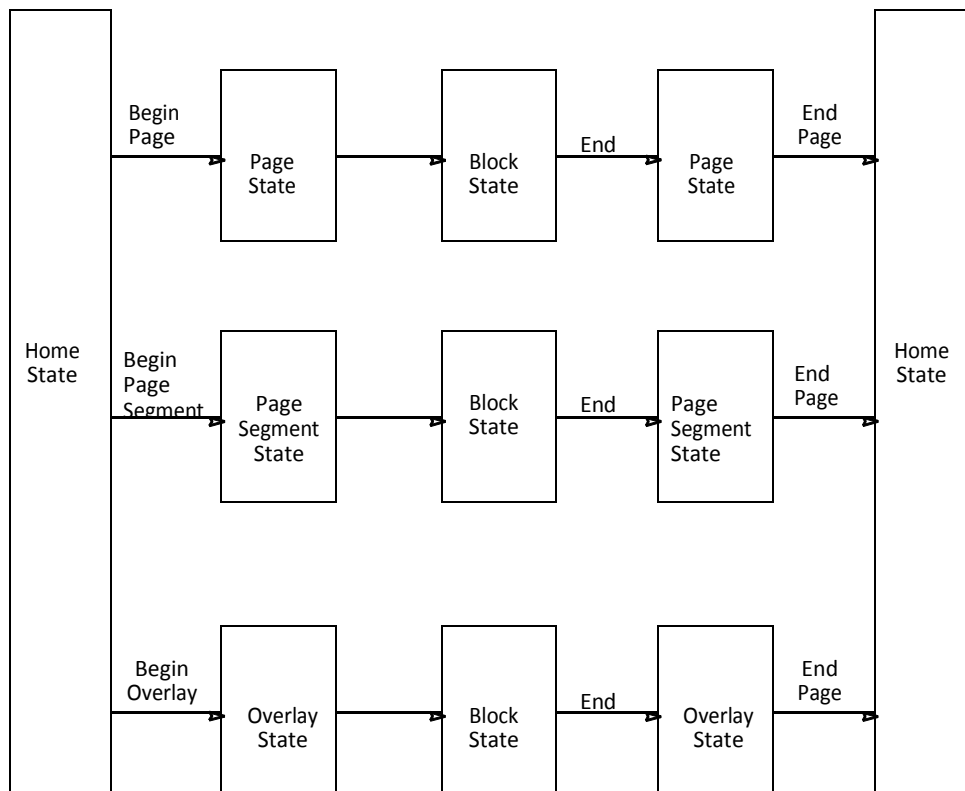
Home State

Begin Page

Page State

Block State

End

Page State

End Page

Begin Page Segment

Page Segment State

Block State

End

Page Segment State

End Page

Begin Overlay

Overlay State

Block State

End

Overlay State

End Page

Home State